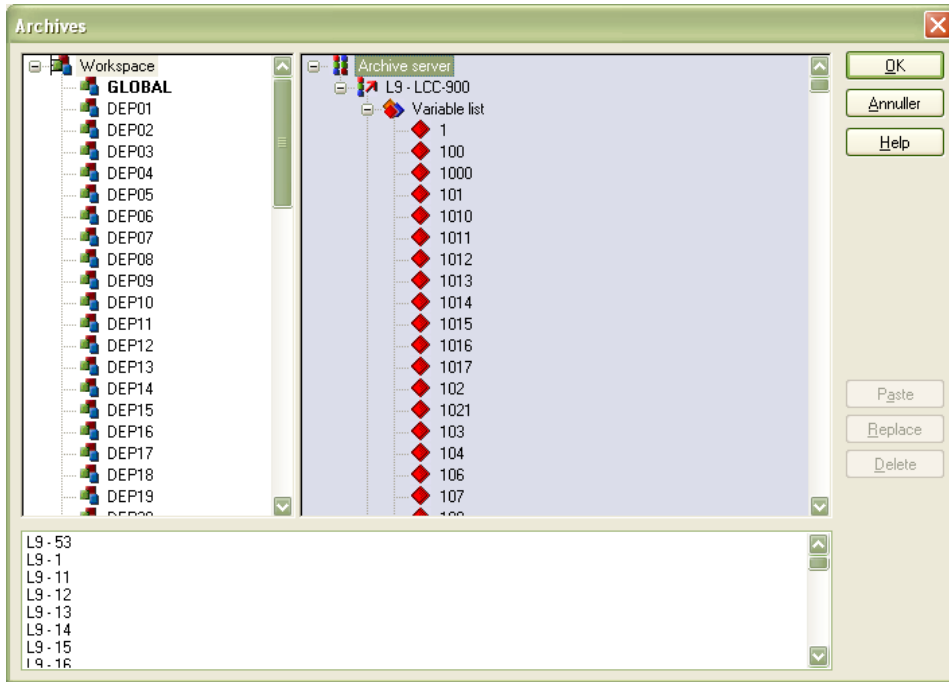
Archives

Workspace
GLOBAL
DEP01
DEP02
DEP03
DEP04
DEP05
DEP06
DEP07
DEP08
DEP09
DEP10
DEP11
DEP12
DEP13
DEP14
DEP15
DEP16
DEP17
DEP18
DEP19
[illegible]

Archive server
L9 - LCC-900
Variable list
1
100
1000
101
1010
1011
1012
1013
1014
1015
1016
1017
102
1021
103
104
106
107
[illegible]

OK
Annuller
Help

Paste
Replace
Delete

L9 - 53
L9 - 1
L9 - 11
L9 - 12
L9 - 13
L9 - 14
L9 - 15
L9 - 16